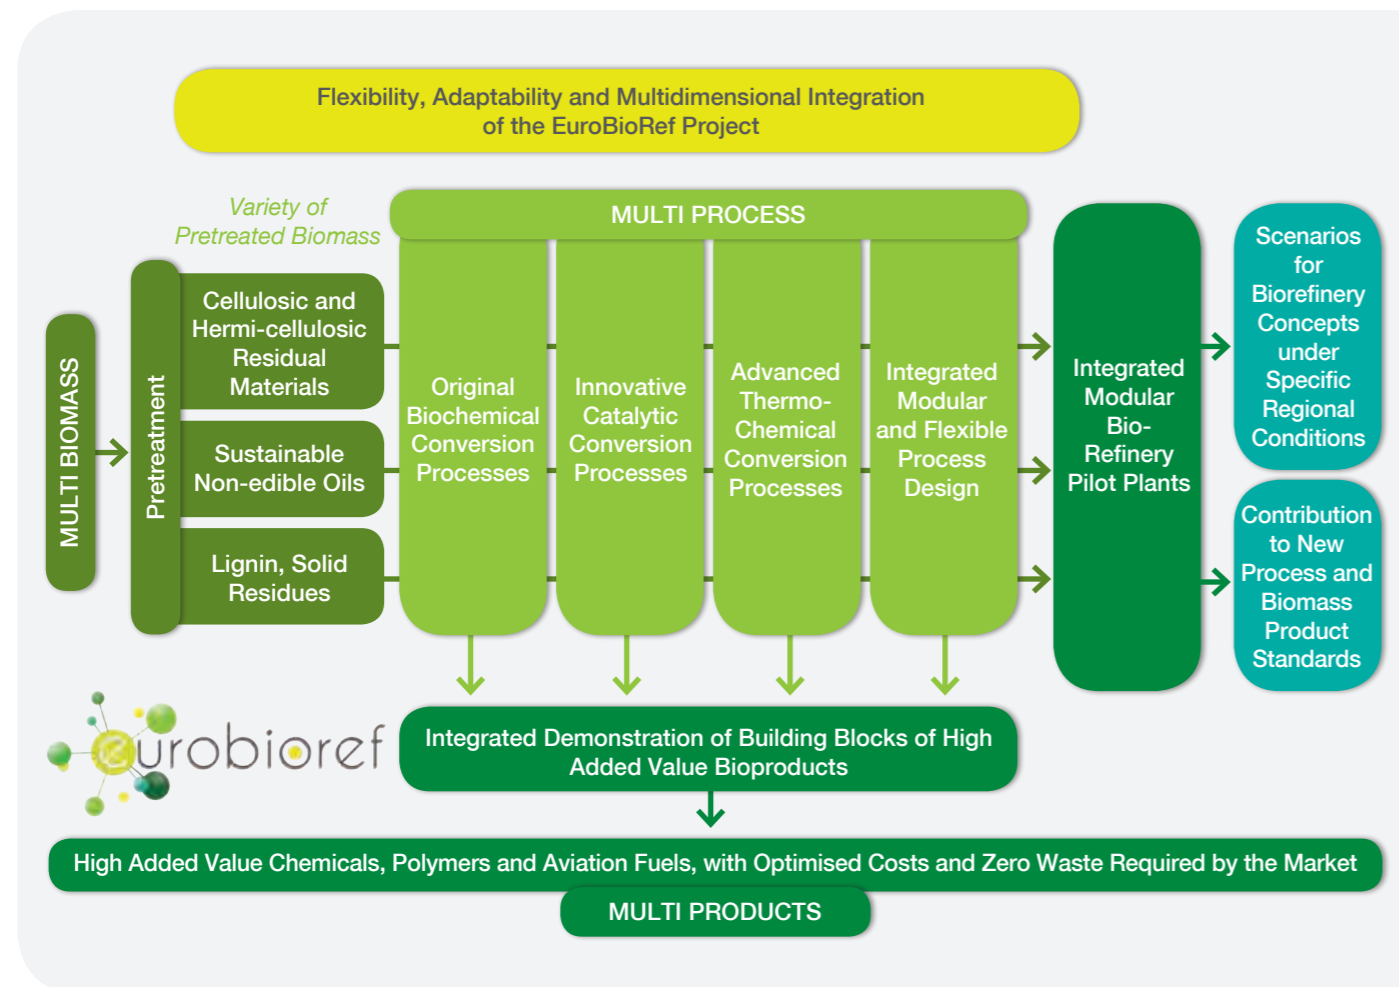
Flexibility, Adaptability and Multidimensional Integration of the EuroBioRef Project

Variety of Pretreated Biomass

MULTI PROCESS

MULTI BIOMASS

Pretreatment

Cellulosic and Hermi-cellulosic Residual Materials

Sustainable Non-edible Oils

Lignin, Solid Residues

Original Biochemical Conversion Processes

Innovative Catalytic Conversion Processes

Advanced Thermo-Chemical Conversion Processes

Integrated Modular and Flexible Process Design

Integrated Modular Bio-Refinery Pilot Plants

Scenarios for Biorefinery Concepts under Specific Regional Conditions

Contribution to New Process and Biomass Product Standards

eurobioref

Integrated Demonstration of Building Blocks of High Added Value Bioproducts

High Added Value Chemicals, Polymers and Aviation Fuels, with Optimised Costs and Zero Waste Required by the Market

MULTI PRODUCTS